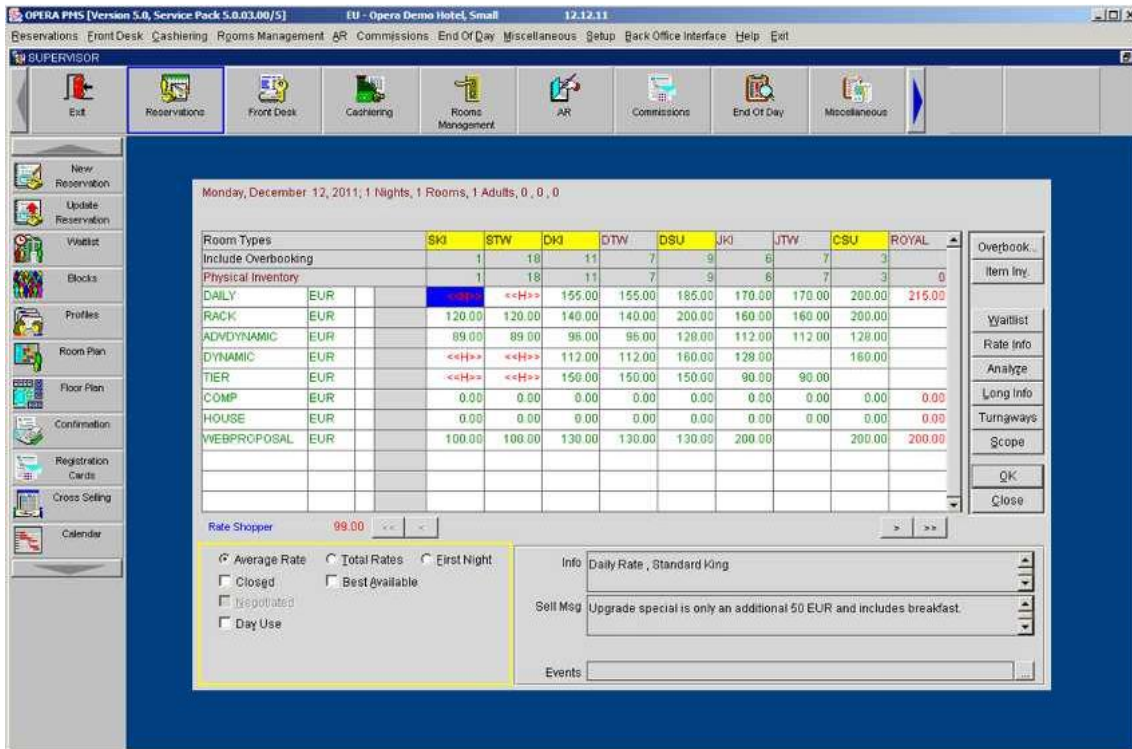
OPERA PMS [Version 5.0, Service Pack 5.0.03.00/5] EU - Opera Demo Hotel, Small 12.12.11

Reservations FrontDesk Cashiering Rooms Management AR Commissions End Of Day Miscellaneous Setup Back Office Interface Help Exit

SUPERVISOR

Exit Reservations Front Desk Cashiering Rooms Management AR Commissions End Of Day Miscellaneous

New Reservation
Update Reservation
Waitlist
Blocks
Profiles
Room Plan
Floor Plan
Confirmation
Registration Cards
Cross Selling
Calendar

Monday, December 12, 2011; 1 Nights, 1 Rooms, 1 Adults, 0 , 0 , 0

| Room Types | | | | SKI | STW | DKI | DTW | DSU | JKI | JTW | CSU | ROYAL |
|---|---|---|---|---|---|---|---|---|---|---|---|---|
| Include Overbooking | | | | 1 | 18 | 11 | 7 | 9 | 6 | 7 | 3 | |
| Physical Inventory | | | | 1 | 18 | 11 | 7 | 9 | 6 | 7 | 3 | 0 |
| DAILY | EUR | | | <<H>> | <<H>> | 155.00 | 155.00 | 185.00 | 170.00 | 170.00 | 200.00 | 215.00 |
| RACK | EUR | | | 120.00 | 120.00 | 140.00 | 140.00 | 200.00 | 160.00 | 160.00 | 200.00 | |
| ADVDYNAMIC | EUR | | | 89.00 | 89.00 | 96.00 | 96.00 | 128.00 | 112.00 | 112.00 | 128.00 | |
| DYNAMIC | EUR | | | <<H>> | <<H>> | 112.00 | 112.00 | 160.00 | 128.00 | | 160.00 | |
| TIER | EUR | | | <<H>> | <<H>> | 150.00 | 150.00 | 150.00 | 90.00 | 90.00 | | |
| COMP | EUR | | | 0.00 | 0.00 | 0.00 | 0.00 | 0.00 | 0.00 | 0.00 | 0.00 | 0.00 |
| HOUSE | EUR | | | 0.00 | 0.00 | 0.00 | 0.00 | 0.00 | 0.00 | 0.00 | 0.00 | 0.00 |
| WEBPROPOSAL | EUR | | | 100.00 | 100.00 | 130.00 | 130.00 | 130.00 | 200.00 | | 200.00 | 200.00 |

Overbook..
Item Inv.
Waitlist
Rate Info
Analyze
Long Info
Turnaways
Scope
OK
Close

Rate Shopper 99.00 << < > >>

Average Rate Total Rates First Night
Closed Best Available
Negotiated
Day Use

Info Daily Rate , Standard King

Sell Msg Upgrade special is only an additional 50 EUR and includes breakfast.

Events ...